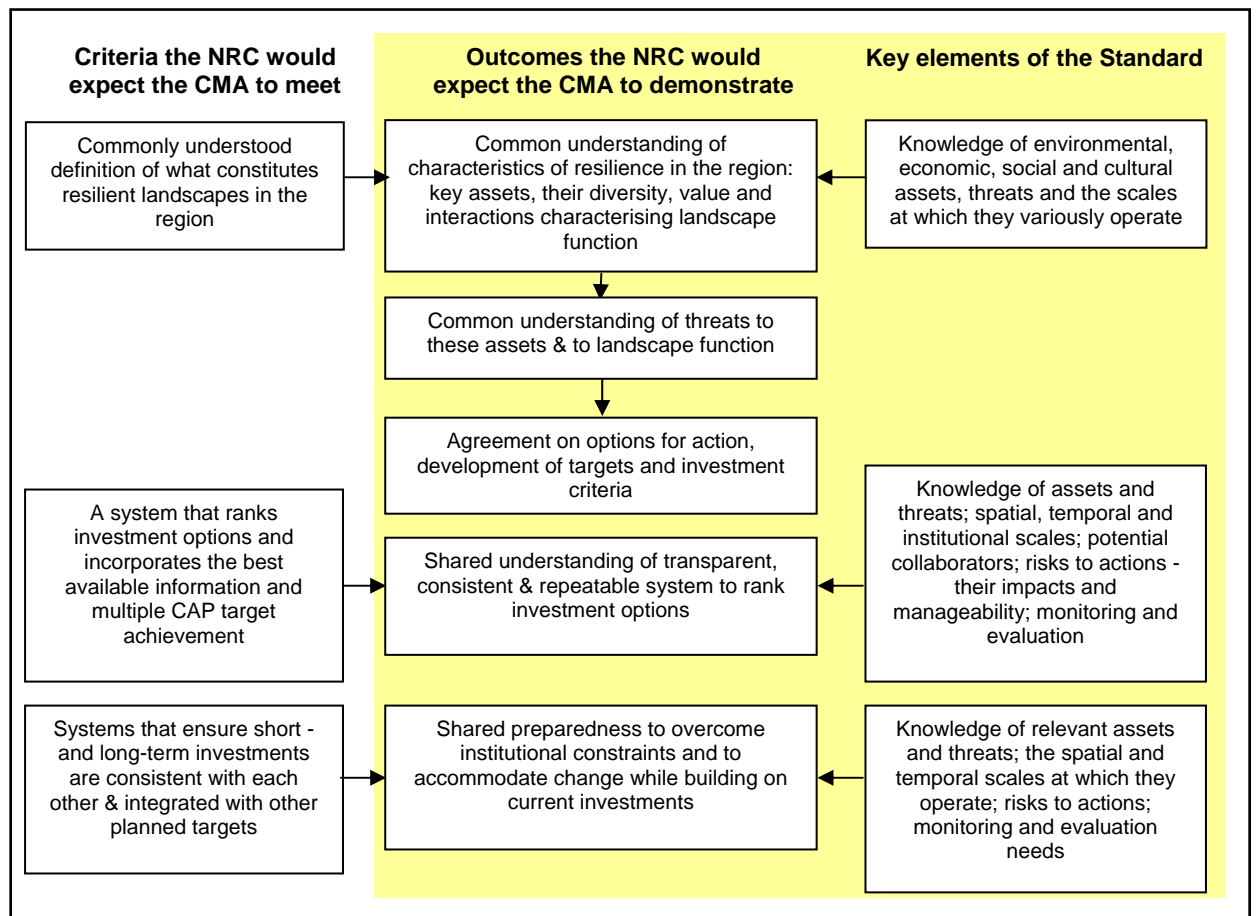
Criteria the NRC would expect the CMA to meet

Outcomes the NRC would expect the CMA to demonstrate

Key elements of the Standard

Commonly understood definition of what constitutes resilient landscapes in the region

Common understanding of characteristics of resilience in the region: key assets, their diversity, value and interactions characterising landscape function

Knowledge of environmental, economic, social and cultural assets, threats and the scales at which they variously operate

Common understanding of threats to these assets & to landscape function

Agreement on options for action, development of targets and investment criteria

A system that ranks investment options and incorporates the best available information and multiple CAP target achievement

Shared understanding of transparent, consistent & repeatable system to rank investment options

Knowledge of assets and threats; spatial, temporal and institutional scales; potential collaborators; risks to actions - their impacts and manageability; monitoring and evaluation

Systems that ensure short - and long-term investments are consistent with each other & integrated with other planned targets

Shared preparedness to overcome institutional constraints and to accommodate change while building on current investments

Knowledge of relevant assets and threats; the spatial and temporal scales at which they operate; risks to actions; monitoring and evaluation needs